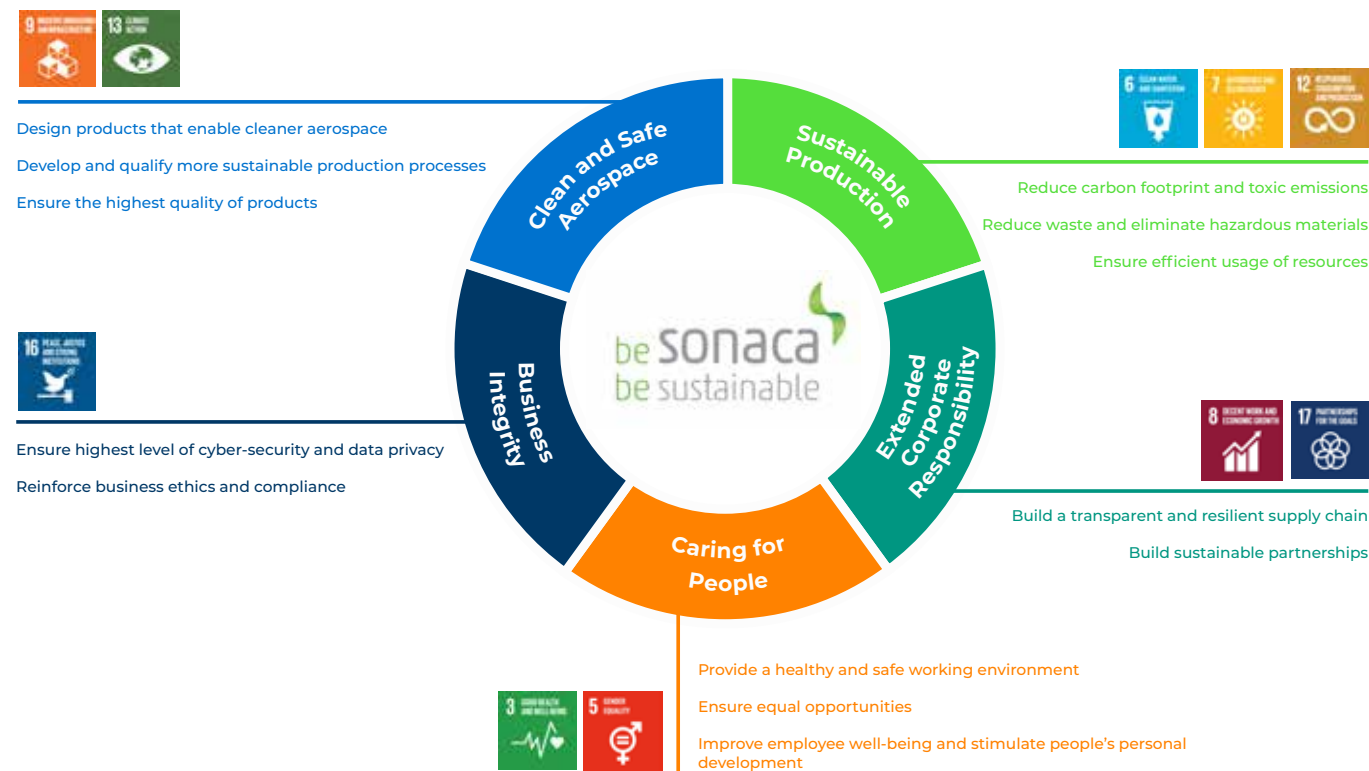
9 INDUSTRY, INNOVATION AND INFRASTRUCTURE

13 CLIMATE ACTION

Design products that enable cleaner aerospace

Develop and qualify more sustainable production processes

Ensure the highest quality of products

Clean and Safe Aerospace

Sustainable Production

6 CLEAN WATER AND SANITATION

7 AFFORDABLE AND CLEAN ENERGY

12 RESPONSIBLE CONSUMPTION AND PRODUCTION

Reduce carbon footprint and toxic emissions

Reduce waste and eliminate hazardous materials

Ensure efficient usage of resources

16 PEACE, JUSTICE AND STRONG INSTITUTIONS

be sonaca
be sustainable

Business Integrity

Extended Corporate Responsibility

8 DECENT WORK AND ECONOMIC GROWTH

17 PARTNERSHIPS FOR THE GOALS

Ensure highest level of cyber-security and data privacy

Reinforce business ethics and compliance

Build a transparent and resilient supply chain

Build sustainable partnerships

Caring for People

Provide a healthy and safe working environment

Ensure equal opportunities

Improve employee well-being and stimulate people's personal development

3 GOOD HEALTH AND WELL-BEING

5 GENDER EQUALITY